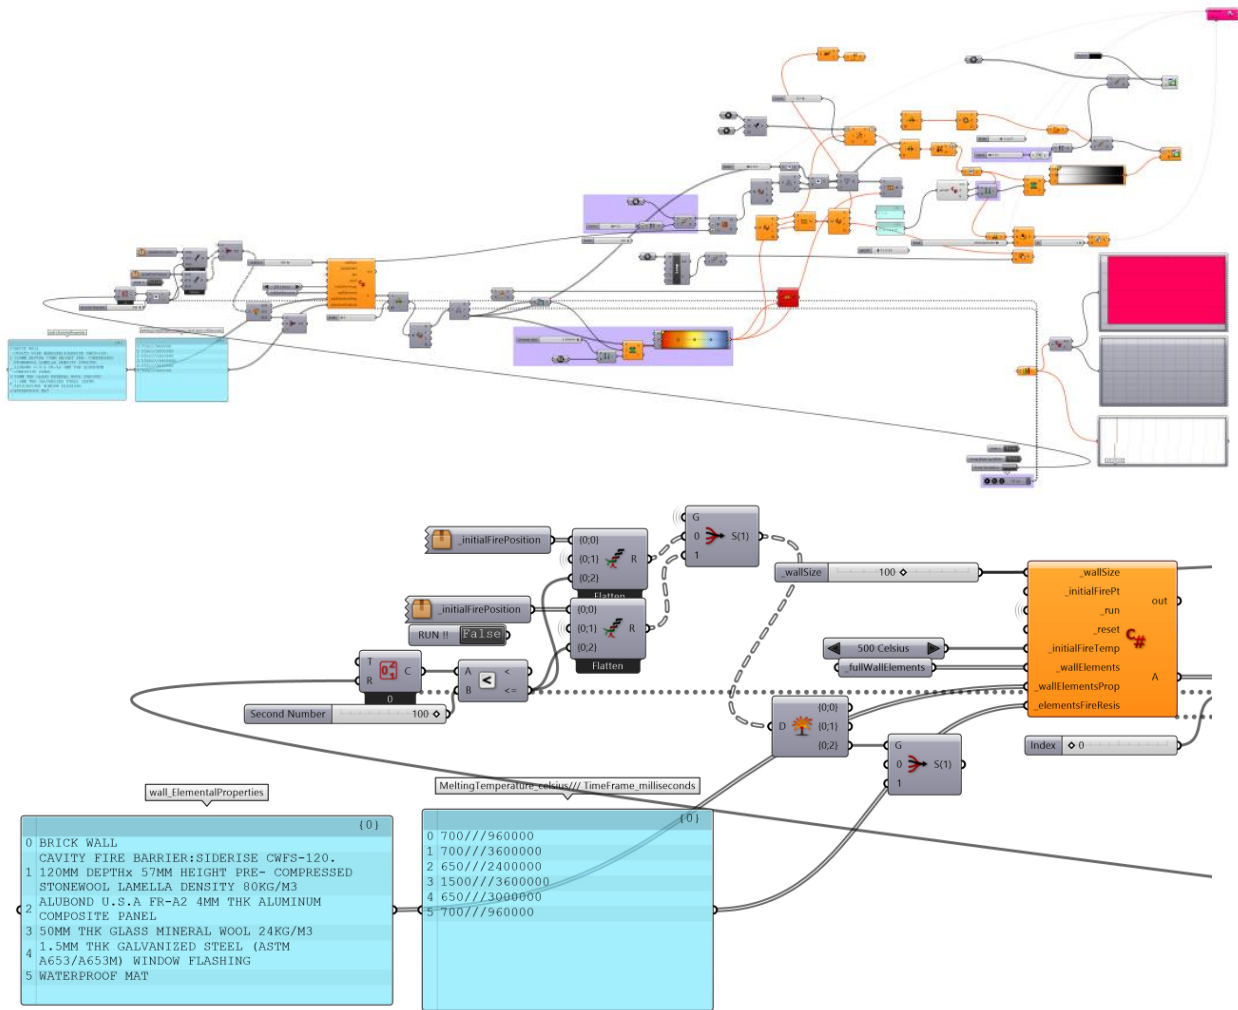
_initialFirePosition

{0;0}
{0;1}
{0;2}
R
Flatten

G
0
1
S(1)

_initialFirePosition
RUN !!
False

{0;0}
{0;1}
{0;2}
R
Flatten

_wallSize
100

_wallSize
_initialFirePt
_run
_reset
_initialFireTemp
_wallElements
_wallElementsProp
_elementsFireResis
out
A

500 Celsius
_fullWallElements

T
R
C
0

A
B
<
<=

Second Number
100

D
{0;0}
{0;1}
{0;2}

G
0
1
S(1)

Index
0

wall_ElementalProperties

{0}
| | |
|---|---|
| 0 | BRICK WALL |
| 1 | CAVITY FIRE BARRIER:SIDERISE CWFS-120. 120MM DEPTHx 57MM HEIGHT PRE- COMPRESSED STONEWOOL LAMELLA DENSITY 80KG/M3 |
| 2 | ALUBOND U.S.A FR-A2 4MM THK ALUMINUM COMPOSITE PANEL |
| 3 | 50MM THK GLASS MINERAL WOOL 24KG/M3 |
| 4 | 1.5MM THK GALVANIZED STEEL (ASTM A653/A653M) WINDOW FLASHING |
| 5 | WATERPROOF MAT |

MeltingTemperature_celsius///TimeFrame_milliseconds

{0}
| | |
|---|---|
| 0 | 700///960000 |
| 1 | 700///3600000 |
| 2 | 650///2400000 |
| 3 | 1500///3600000 |
| 4 | 650///3000000 |
| 5 | 700///960000 |